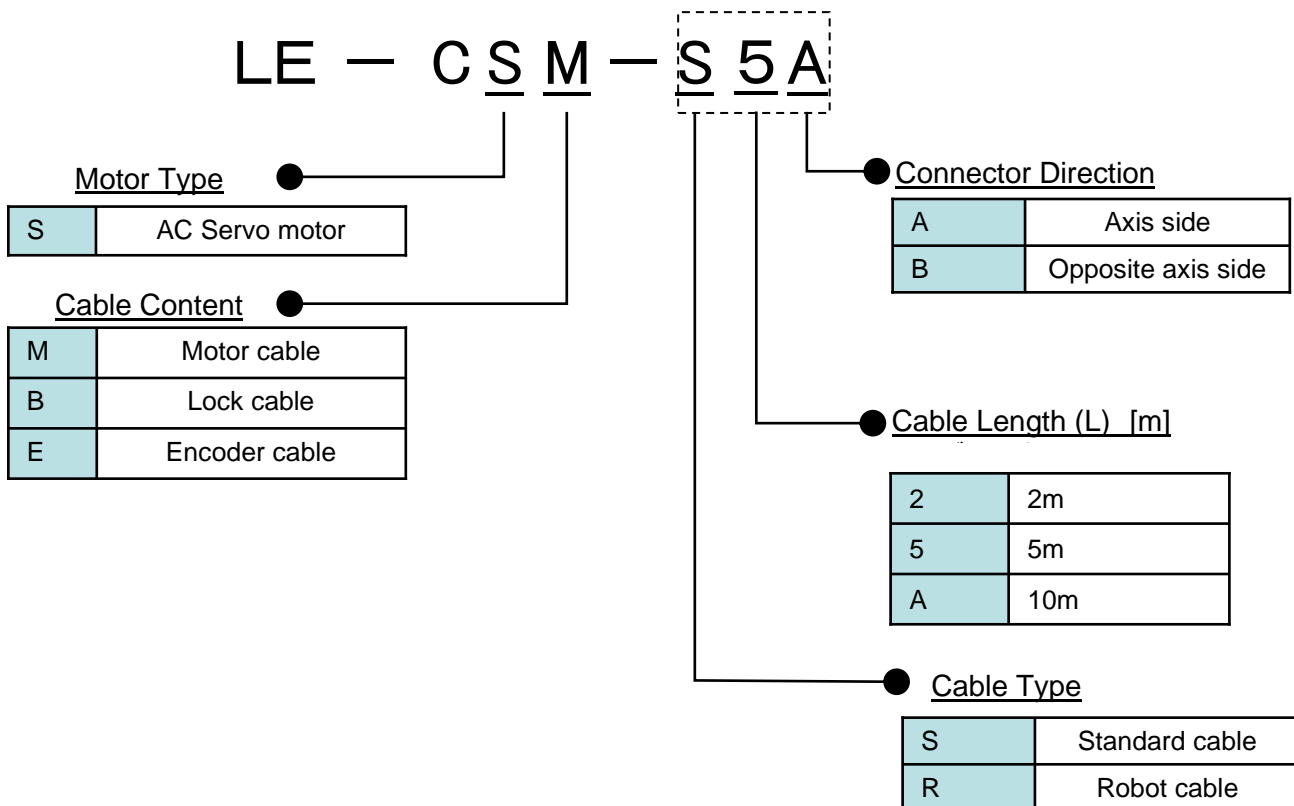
LE － C S M － S 5 A

Motor Type

| S | AC Servo motor |
|---|---|

Cable Content

| M | Motor cable |
|---|---|
| B | Lock cable |
| E | Encoder cable |

Connector Direction

| A | Axis side |
|---|---|
| B | Opposite axis side |

Cable Length (L) [m]

| 2 | 2m |
|---|---|
| 5 | 5m |
| A | 10m |

Cable Type

| S | Standard cable |
|---|---|
| R | Robot cable |